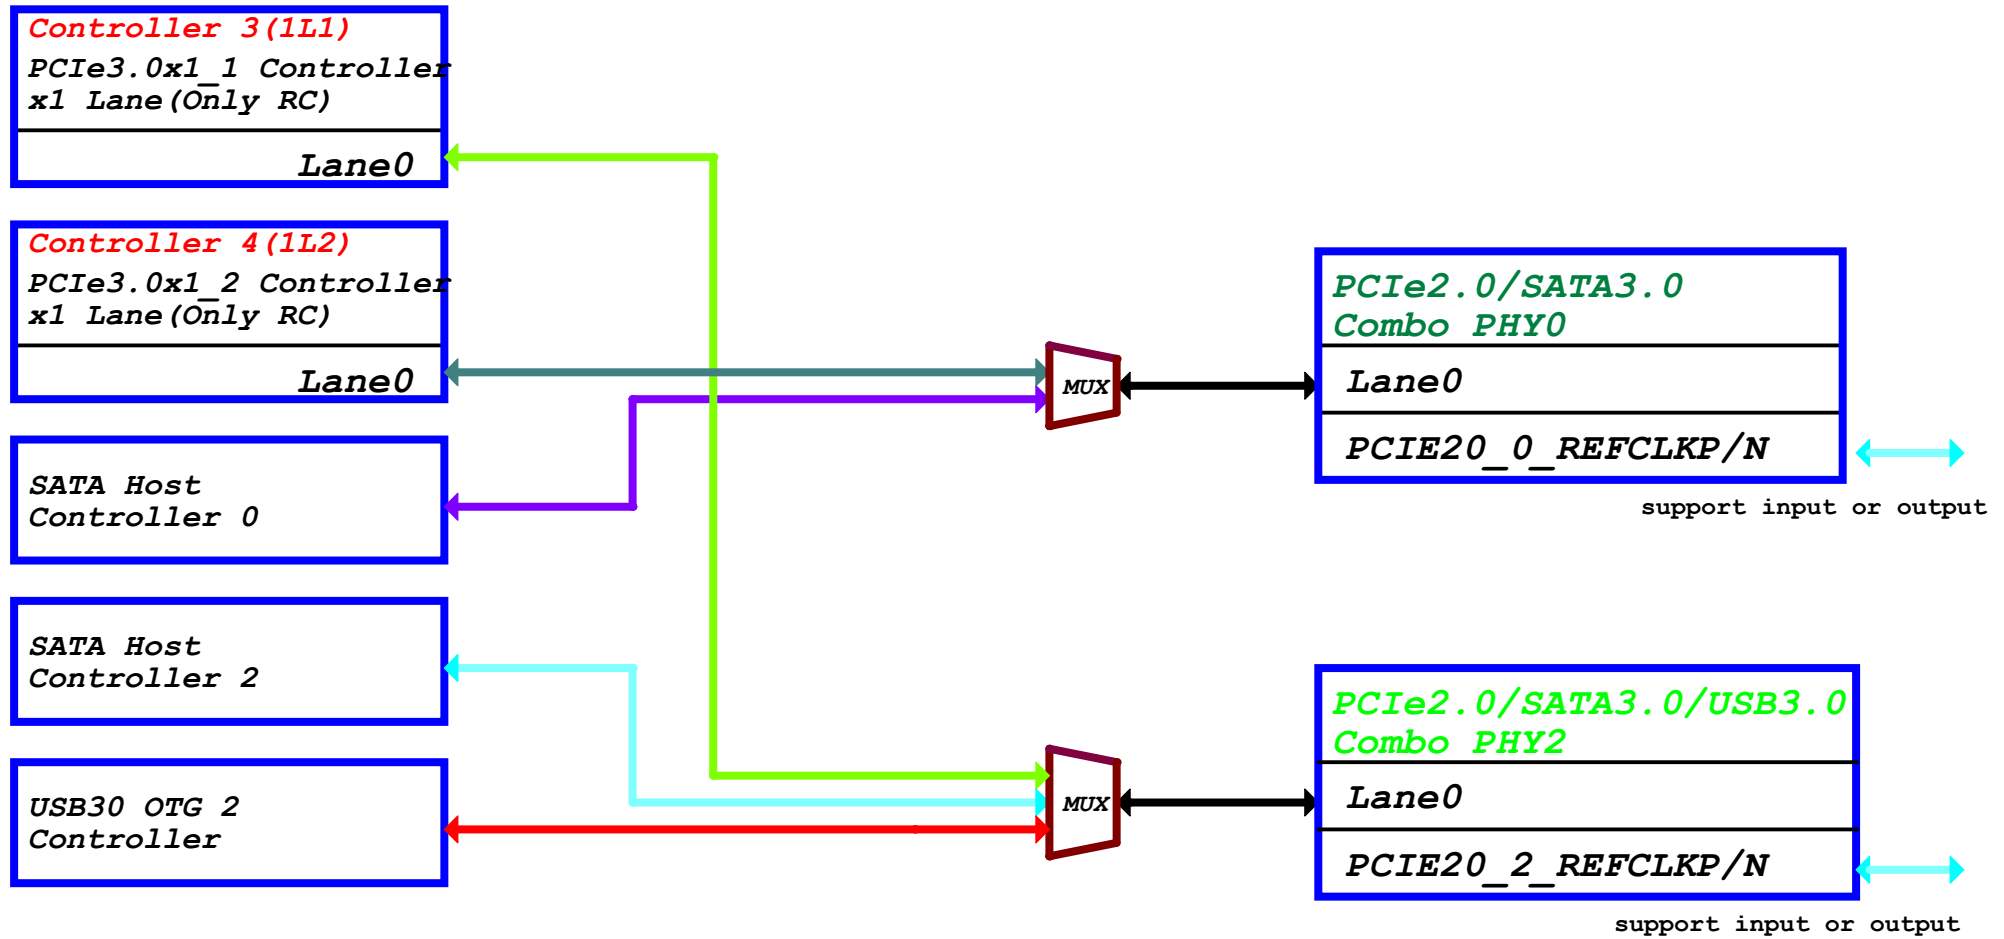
Controller 3(1L1)
PCIe3.0x1_1 Controller
x1 Lane(Only RC)

Lane0

Controller 4(1L2)
PCIe3.0x1_2 Controller
x1 Lane(Only RC)

Lane0

SATA Host
Controller 0

SATA Host
Controller 2

USB30 OTG 2
Controller

MUX

MUX

PCIe2.0/SATA3.0
Combo PHY0

Lane0

PCIE20_0_REFCLKP/N

support input or output

PCIe2.0/SATA3.0/USB3.0
Combo PHY2

Lane0

PCIE20_2_REFCLKP/N

support input or output